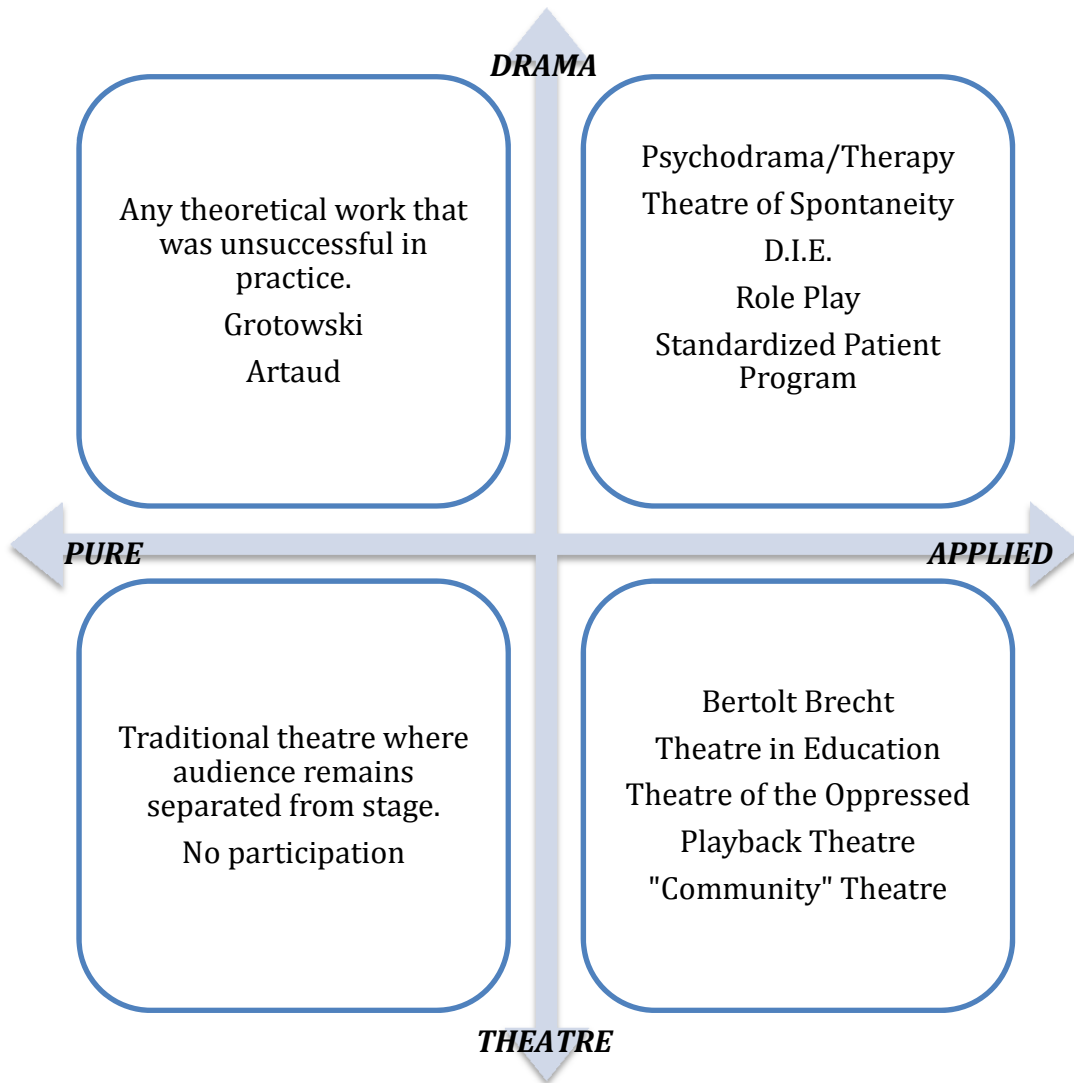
DRAMA

Any theoretical work that was unsuccessful in practice.

Grotowski

Artaud

Psychodrama/Therapy

Theatre of Spontaneity

D.I.E.

Role Play

Standardized Patient Program

PURE

APPLIED

Traditional theatre where audience remains separated from stage.

No participation

Bertolt Brecht

Theatre in Education

Theatre of the Oppressed

Playback Theatre

"Community" Theatre

THEATRE